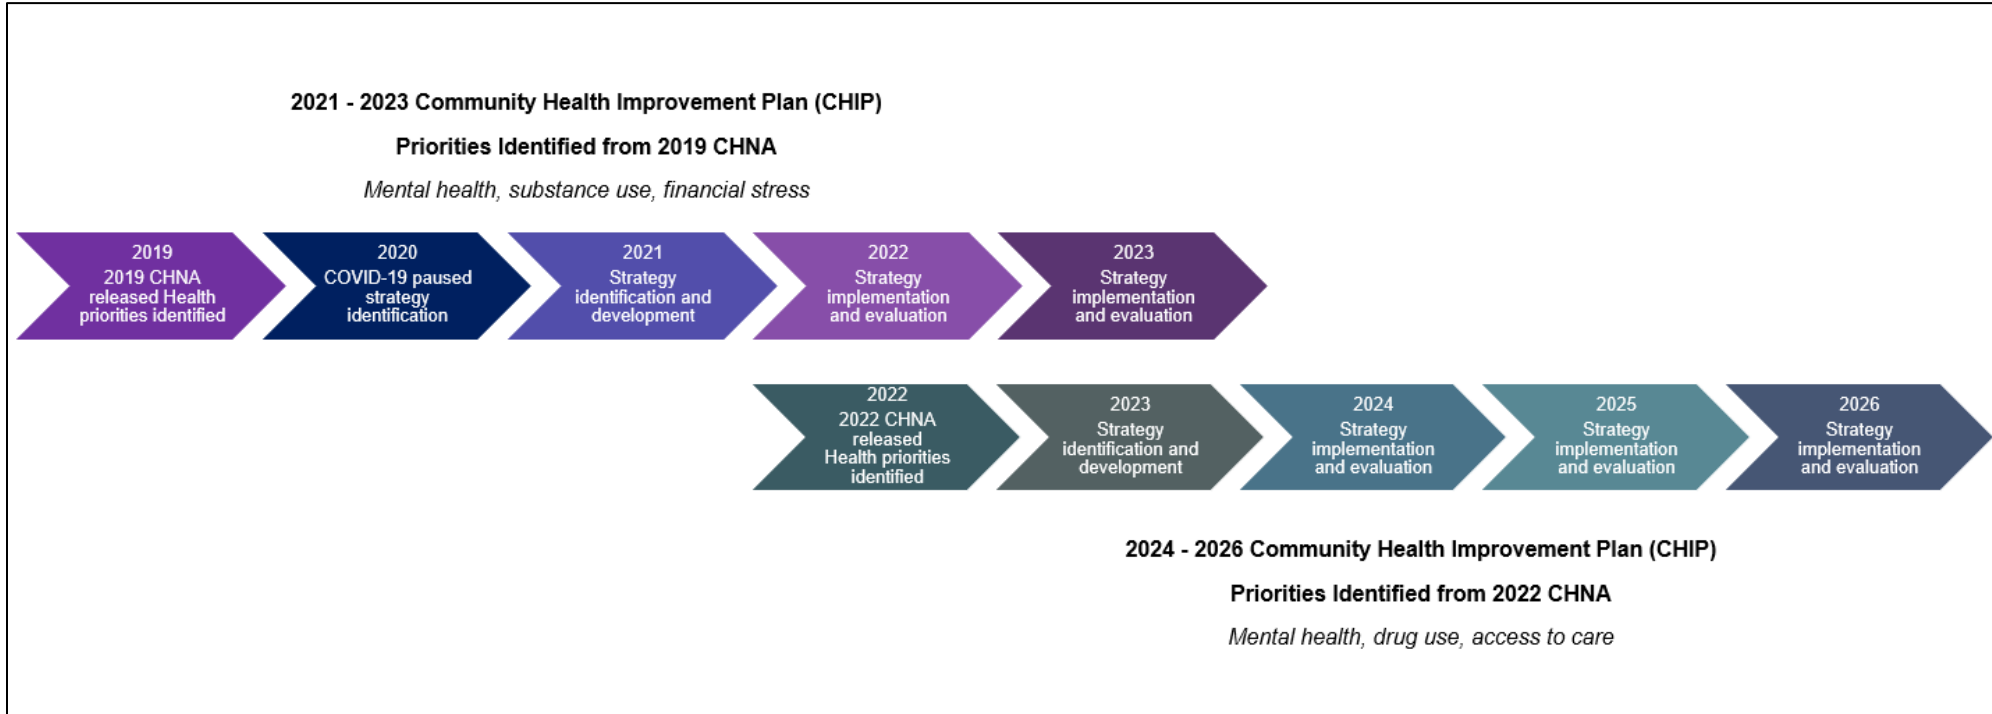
2021 - 2023 Community Health Improvement Plan (CHIP)

Priorities Identified from 2019 CHNA

*Mental health, substance use, financial stress*

2019
2019 CHNA released Health priorities identified

2020
COVID-19 paused strategy identification

2021
Strategy identification and development

2022
Strategy implementation and evaluation

2023
Strategy implementation and evaluation

2022
2022 CHNA released Health priorities identified

2023
Strategy identification and development

2024
Strategy implementation and evaluation

2025
Strategy implementation and evaluation

2026
Strategy implementation and evaluation

2024 - 2026 Community Health Improvement Plan (CHIP)

Priorities Identified from 2022 CHNA

*Mental health, drug use, access to care*